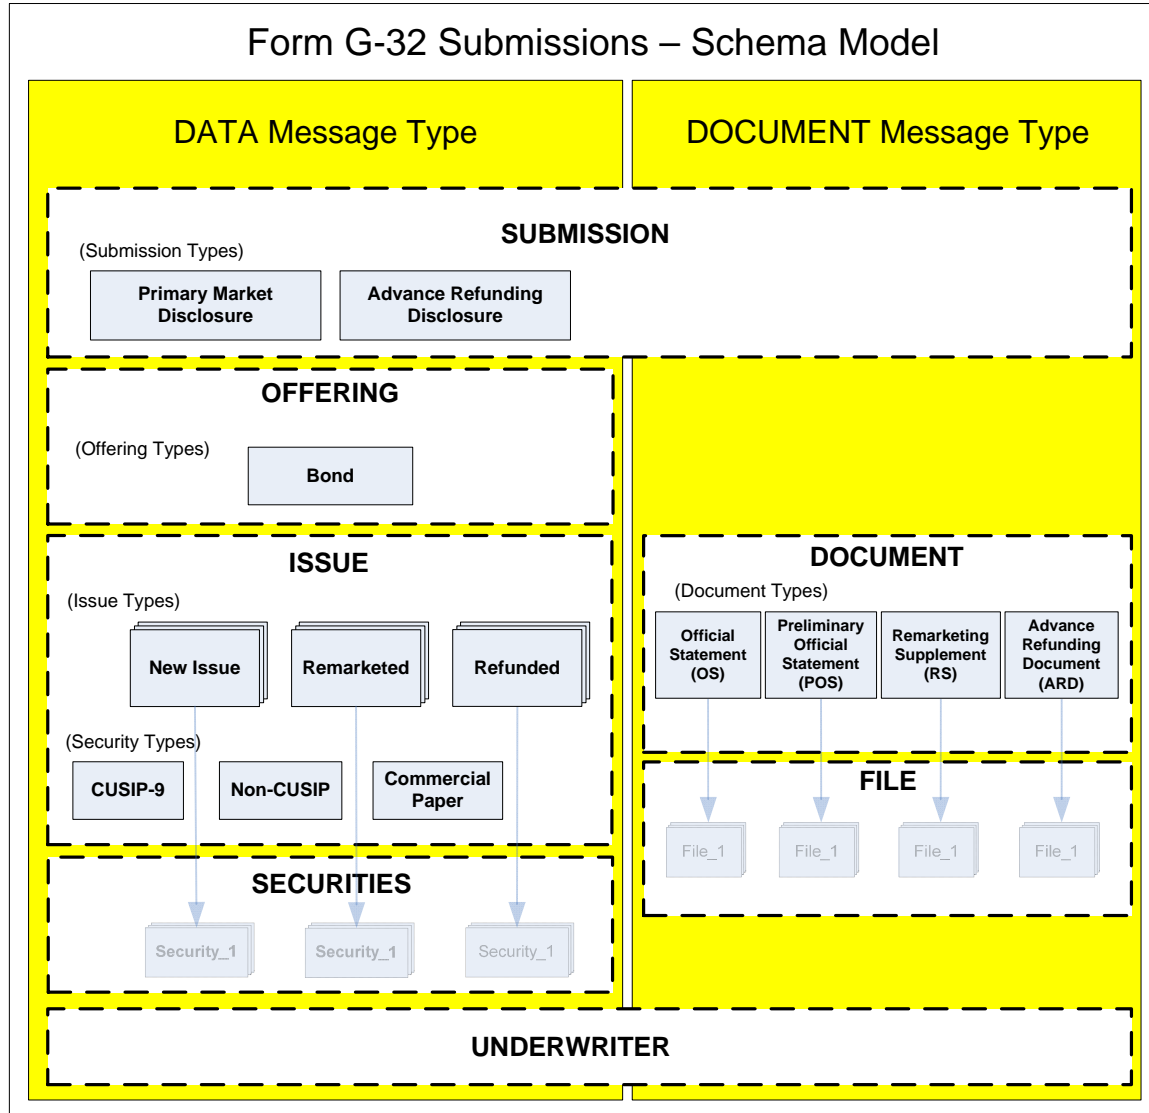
Form G-32 Submissions – Schema Model

DATA Message Type

DOCUMENT Message Type

SUBMISSION

(Submission Types)

Primary Market Disclosure

Advance Refunding Disclosure

OFFERING

(Offering Types)

Bond

ISSUE

(Issue Types)

New Issue

Remarketed

Refunded

(Security Types)

CUSIP-9

Non-CUSIP

Commercial Paper

SECURITIES

Security_1

Security_1

Security_1

DOCUMENT

(Document Types)

Official Statement (OS)

Preliminary Official Statement (POS)

Remarketing Supplement (RS)

Advance Refunding Document (ARD)

FILE

File_1

File_1

File_1

File_1

UNDERWRITER